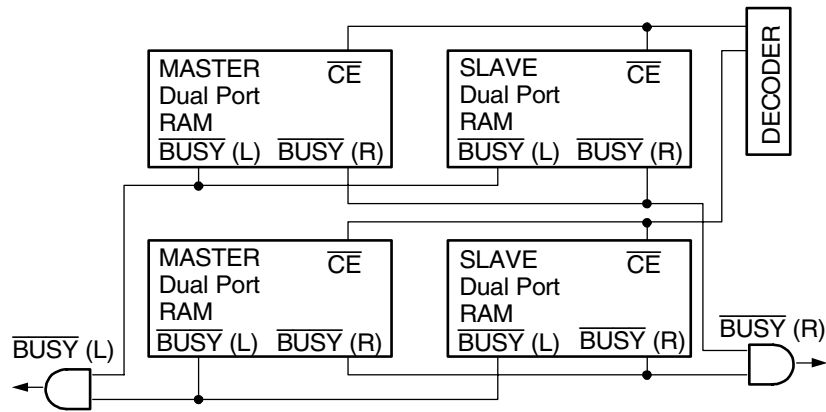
MASTER
Dual Port
RAM
$\overline{BUSY}$ (L) $\overline{BUSY}$ (R)

$\overline{CE}$

SLAVE
Dual Port
RAM
$\overline{BUSY}$ (L) $\overline{BUSY}$ (R)

$\overline{CE}$

DECODER

MASTER
Dual Port
RAM
$\overline{BUSY}$ (L) $\overline{BUSY}$ (R)

$\overline{CE}$

SLAVE
Dual Port
RAM
$\overline{BUSY}$ (L) $\overline{BUSY}$ (R)

$\overline{CE}$

$\overline{BUSY}$ (L)

$\overline{BUSY}$ (R)